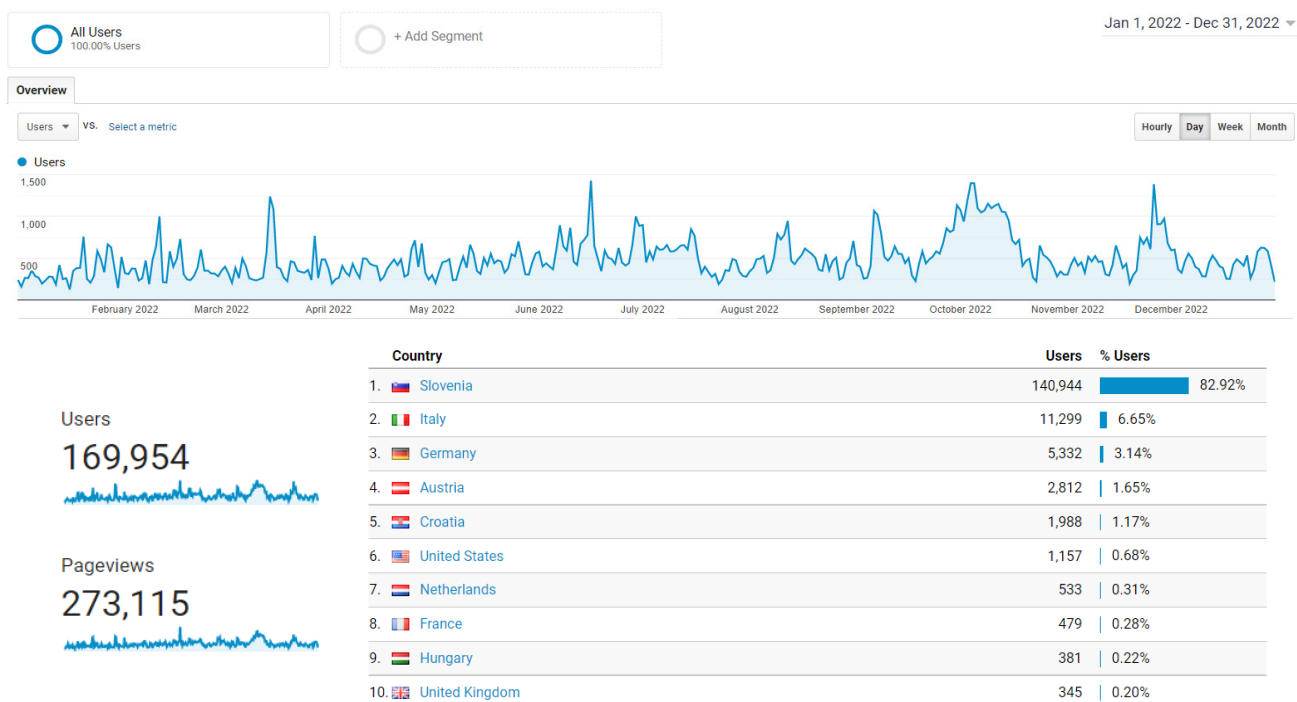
All Users
100.00% Users

+ Add Segment

Jan 1, 2022 - Dec 31, 2022

Overview

Users vs. Select a metric

Hourly Day Week Month

Users

1,500
1,000
500

February 2022 March 2022 April 2022 May 2022 June 2022 July 2022 August 2022 September 2022 October 2022 November 2022 December 2022

Users
169,954

Pageviews
273,115

| | Country | Users | % Users |
|---|---|---|---|
| 1. | Slovenia | 140,944 | 82.92% |
| 2. | Italy | 11,299 | 6.65% |
| 3. | Germany | 5,332 | 3.14% |
| 4. | Austria | 2,812 | 1.65% |
| 5. | Croatia | 1,988 | 1.17% |
| 6. | United States | 1,157 | 0.68% |
| 7. | Netherlands | 533 | 0.31% |
| 8. | France | 479 | 0.28% |
| 9. | Hungary | 381 | 0.22% |
| 10. | United Kingdom | 345 | 0.20% |